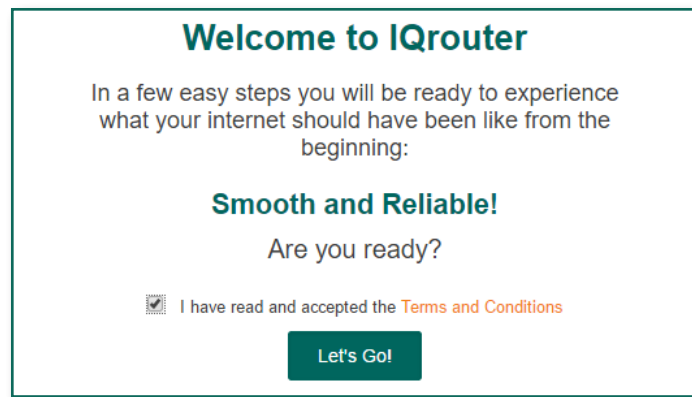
Welcome to IQrouter

In a few easy steps you will be ready to experience what your internet should have been like from the beginning:

Smooth and Reliable!

Are you ready?

I have read and accepted the Terms and Conditions

Let's Go!